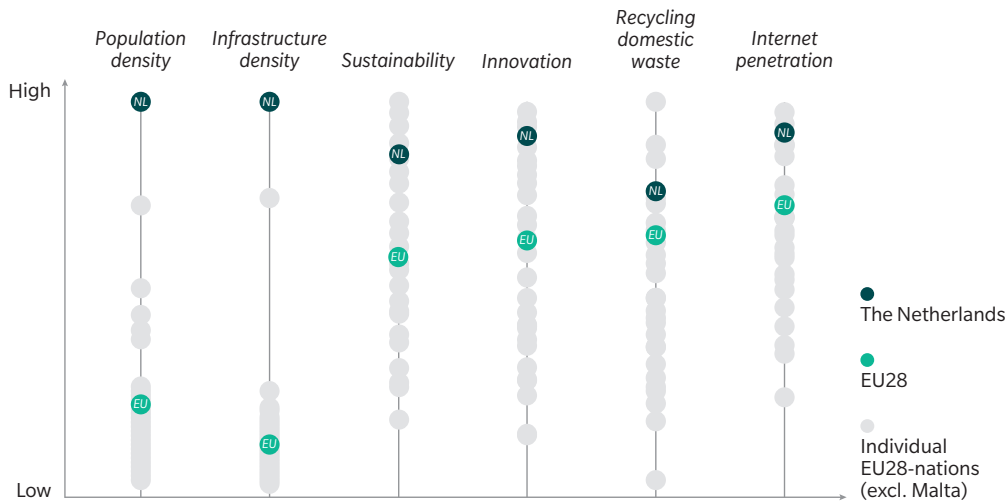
Population density

Infrastructure density

Sustainability

Innovation

Recycling domestic waste

Internet penetration

High

Low

NL

NL

NL

NL

NL

NL

EU

EU

EU

EU

EU

EU

The Netherlands

EU28

Individual EU28-nations (excl. Malta)